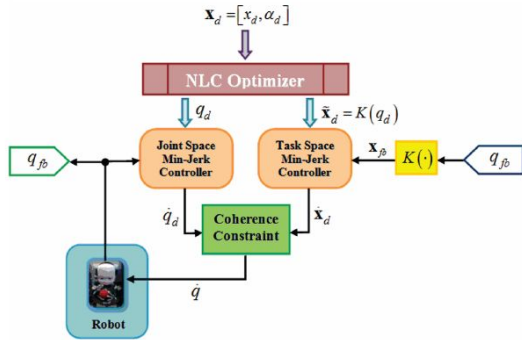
$\mathbf{x}_d = [x_d, \alpha_d]$

NLC Optimizer

$q_d$

$\tilde{\mathbf{x}}_d = K(q_d)$

$q_{fb}$

Joint Space Min-Jerk Controller

Task Space Min-Jerk Controller

$\mathbf{x}_{fb}$

$K(\cdot)$

$q_{fb}$

$\dot{q}_d$

Coherence Constraint

$\dot{\mathbf{x}}_d$

$\dot{q}$

Robot